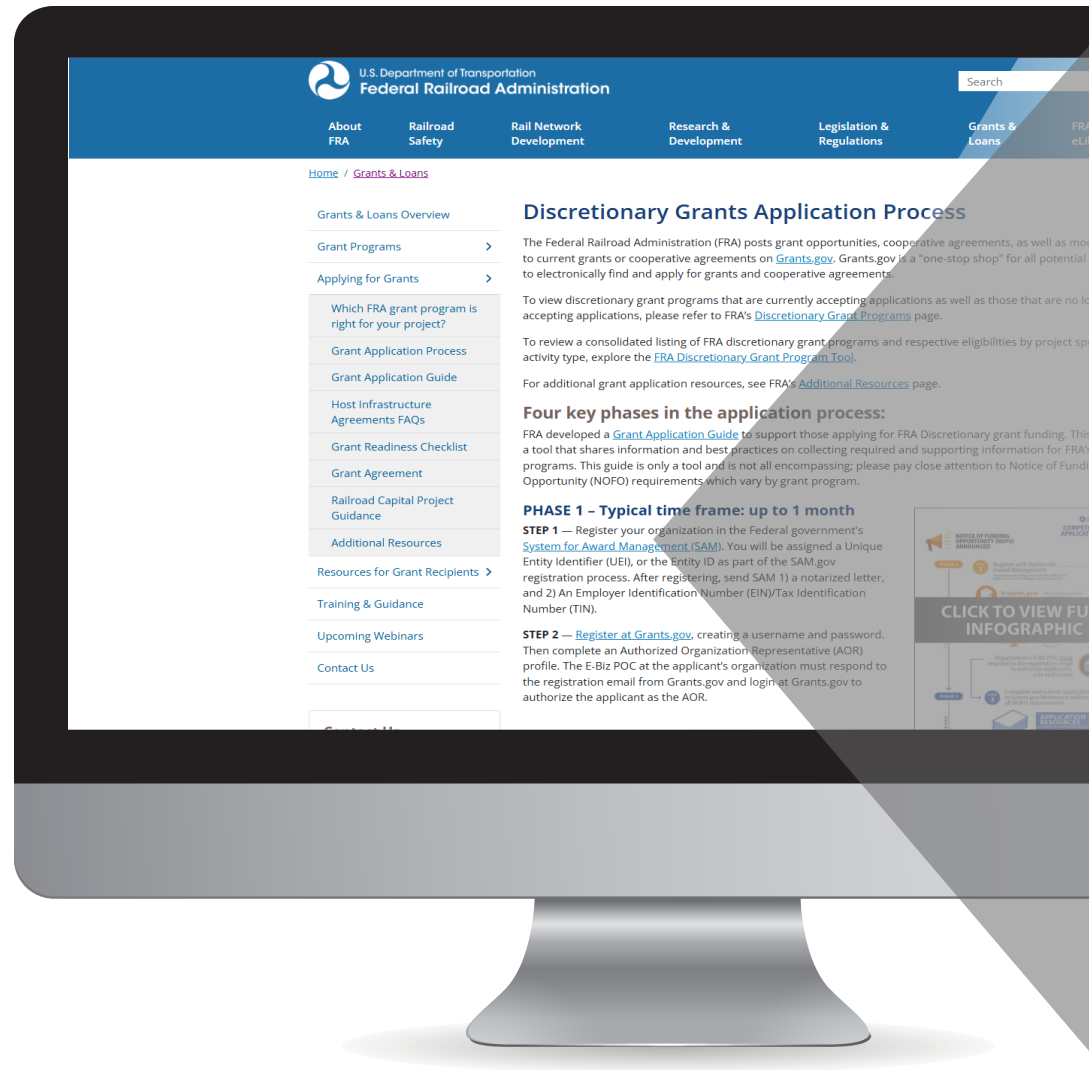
U.S. Department of Transportation
Federal Railroad Administration

Search

About FRA | Railroad Safety | Rail Network Development | Research & Development | Legislation & Regulations | Grants & Loans | FRA eLi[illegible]

Home / Grants & Loans

Grants & Loans Overview
Grant Programs
Applying for Grants
Which FRA grant program is right for your project?
Grant Application Process
Grant Application Guide
Host Infrastructure Agreements FAQs
Grant Readiness Checklist
Grant Agreement
Railroad Capital Project Guidance
Additional Resources
Resources for Grant Recipients
Training & Guidance
Upcoming Webinars
Contact Us

Contact Us

Discretionary Grants Application Process

The Federal Railroad Administration (FRA) posts grant opportunities, cooperative agreements, as well as mo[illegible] to current grants or cooperative agreements on Grants.gov. Grants.gov is a "one-stop shop" for all potential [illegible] to electronically find and apply for grants and cooperative agreements.

To view discretionary grant programs that are currently accepting applications as well as those that are no lo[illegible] accepting applications, please refer to FRA's Discretionary Grant Programs page.

To review a consolidated listing of FRA discretionary grant programs and respective eligibilities by project sp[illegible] activity type, explore the FRA Discretionary Grant Program Tool.

For additional grant application resources, see FRA's Additional Resources page.

Four key phases in the application process:

FRA developed a Grant Application Guide to support those applying for FRA Discretionary grant funding. Thi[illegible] a tool that shares information and best practices on collecting required and supporting information for FRA'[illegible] programs. This guide is only a tool and is not all encompassing; please pay close attention to Notice of Fundi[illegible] Opportunity (NOFO) requirements which vary by grant program.

PHASE 1 – Typical time frame: up to 1 month

STEP 1 — Register your organization in the Federal government's System for Award Management (SAM). You will be assigned a Unique Entity Identifier (UEI), or the Entity ID as part of the SAM.gov registration process. After registering, send SAM 1) a notarized letter, and 2) An Employer Identification Number (EIN)/Tax Identification Number (TIN).

STEP 2 — Register at Grants.gov, creating a username and password. Then complete an Authorized Organization Representative (AOR) profile. The E-Biz POC at the applicant's organization must respond to the registration email from Grants.gov and login at Grants.gov to authorize the applicant as the AOR.

NOTICE OF FUNDING OPPORTUNITY (NOFO) ANNOUNCED
CLICK TO VIEW FU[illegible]
INFOGRAPHIC
APPLICATION RESOURCES